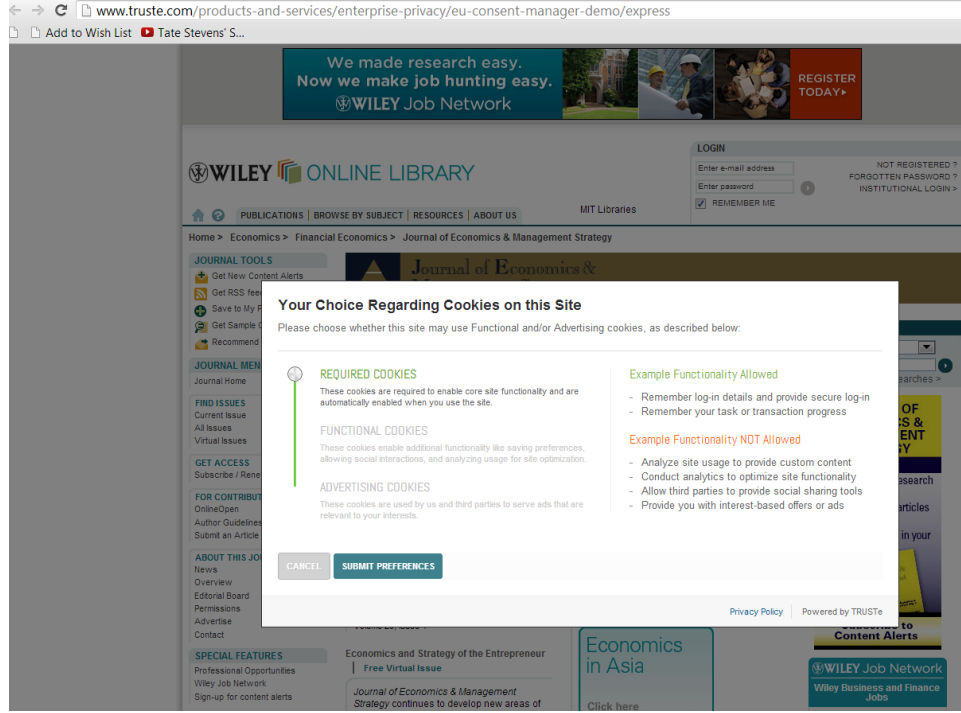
www.truste.com/products-and-services/enterprise-privacy/eu-consent-manager-demo/express

Add to Wish List  Tate Stevens' S...

We made research easy.
Now we make job hunting easy.
WILEY Job Network
REGISTER TODAY▸

WILEY ONLINE LIBRARY

LOGIN
Enter e-mail address
Enter password
REMEMBER ME
NOT REGISTERED ?
FORGOTTEN PASSWORD ?
INSTITUTIONAL LOGIN >

PUBLICATIONS | BROWSE BY SUBJECT | RESOURCES | ABOUT US
MIT Libraries

Home > Economics > Financial Economics > Journal of Economics & Management Strategy

JOURNAL TOOLS
Get New Content Alerts
Get RSS fee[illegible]
Save to My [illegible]
Get Sample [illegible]
Recommend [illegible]

JOURNAL MEN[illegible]
Journal Home

FIND ISSUES
Current Issue
All Issues
Virtual Issues

GET ACCESS
Subscribe / Rene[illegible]

FOR CONTRIBUT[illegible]
OnlineOpen
Author Guidelines
Submit an Article

ABOUT THIS JO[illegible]
News
Overview
Editorial Board
Permissions
Advertise
Contact

SPECIAL FEATURES
Professional Opportunities
Wiley Job Network
Sign-up for content alerts

Journal of Economics &

Your Choice Regarding Cookies on this Site
Please choose whether this site may use Functional and/or Advertising cookies, as described below:

REQUIRED COOKIES
These cookies are required to enable core site functionality and are automatically enabled when you use the site.

FUNCTIONAL COOKIES
These cookies enable additional functionality like saving preferences, allowing social interactions, and analyzing usage for site optimization.

ADVERTISING COOKIES
These cookies are used by us and third parties to serve ads that are relevant to your interests.

Example Functionality Allowed
- Remember log-in details and provide secure log-in
- Remember your task or transaction progress

Example Functionality NOT Allowed
- Analyze site usage to provide custom content
- Conduct analytics to optimize site functionality
- Allow third parties to provide social sharing tools
- Provide you with interest-based offers or ads

CANCEL
SUBMIT PREFERENCES

Privacy Policy | Powered by TRUSTe

Economics and Strategy of the Entrepreneur
Free Virtual Issue
Journal of Economics & Management Strategy continues to develop new areas of

Economics in Asia
Click here

earches >
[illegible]OF
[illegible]S &
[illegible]ENT
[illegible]Y
esearch
rticles
in your
Content Alerts

WILEY Job Network
Wiley Business and Finance Jobs